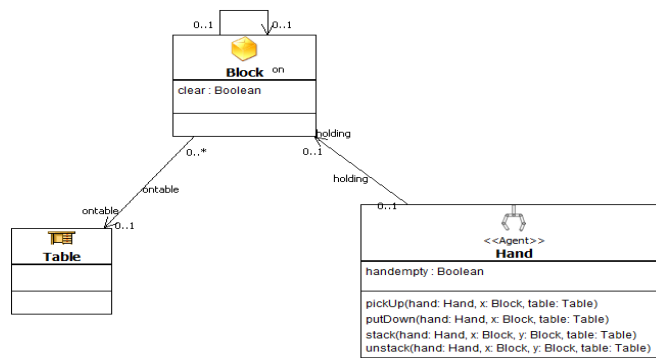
0..1 0..1

Block on

clear : Boolean

holding

0..*

0..1

ontable

holding

ontable

0..1

0..1

Table

<<Agent>>
Hand

handempty : Boolean

pickUp(hand: Hand, x: Block, table: Table)
putDown(hand: Hand, x: Block, table: Table)
stack(hand: Hand, x: Block, y: Block, table: Table)
unstack(hand: Hand, x: Block, y: Block, table: Table)